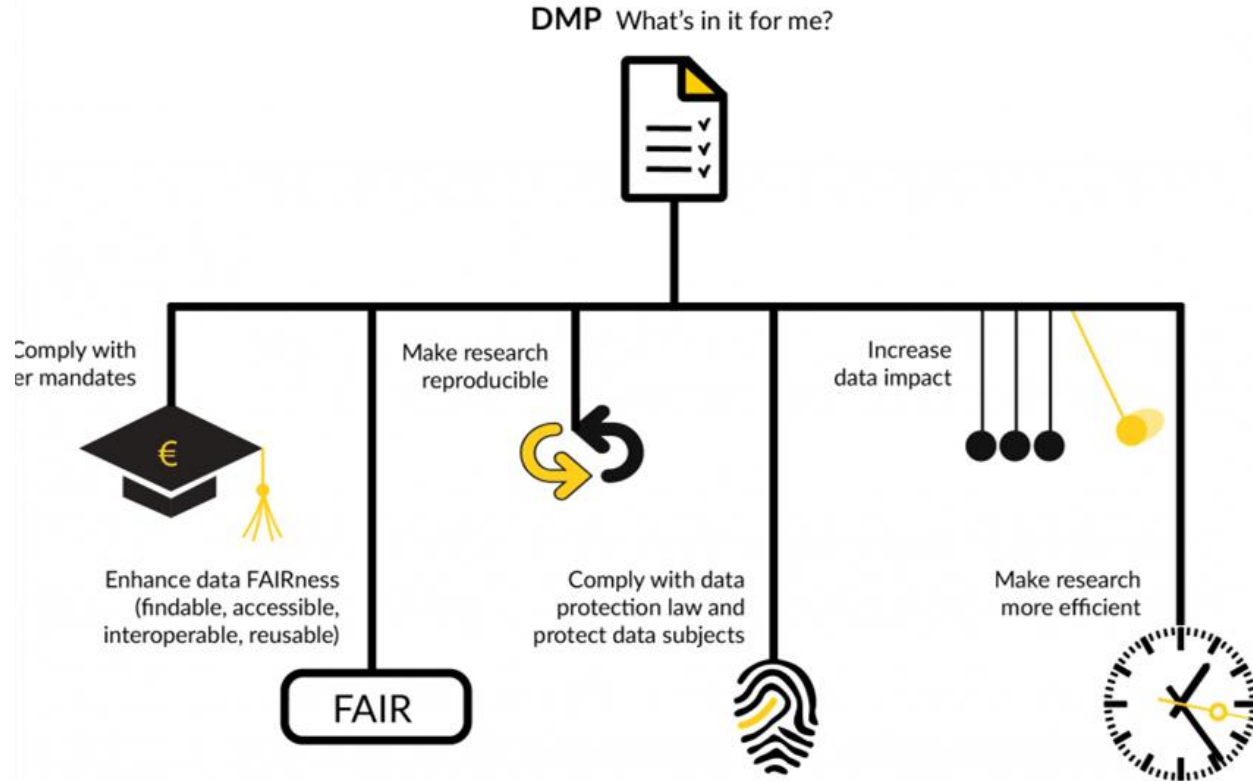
DMP What's in it for me?

Comply with
er mandates

€

Make research reproducible

Increase data impact

Enhance data FAIRness (findable, accessible, interoperable, reusable)

FAIR

Comply with data protection law and protect data subjects

Make research more efficient